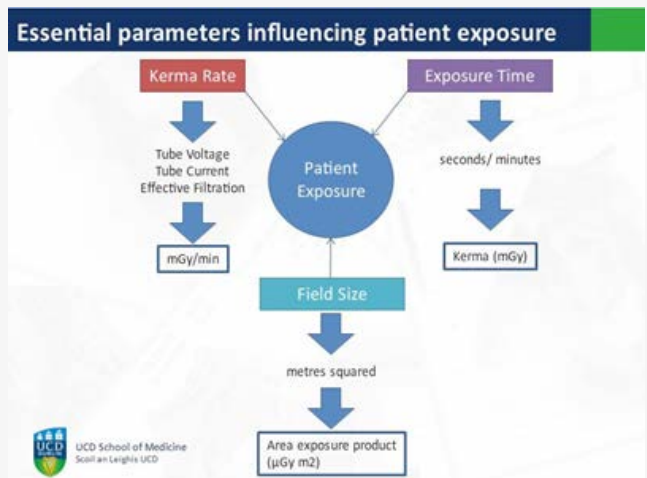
Essential parameters influencing patient exposure

Kerma Rate

Exposure Time

Tube Voltage
Tube Current
Effective Filtration

Patient Exposure

seconds/ minutes

mGy/min

Kerma (mGy)

Field Size

metres squared

Area exposure product (µGy m2)

UCD

UCD School of Medicine
Scoil an Leighis UCD